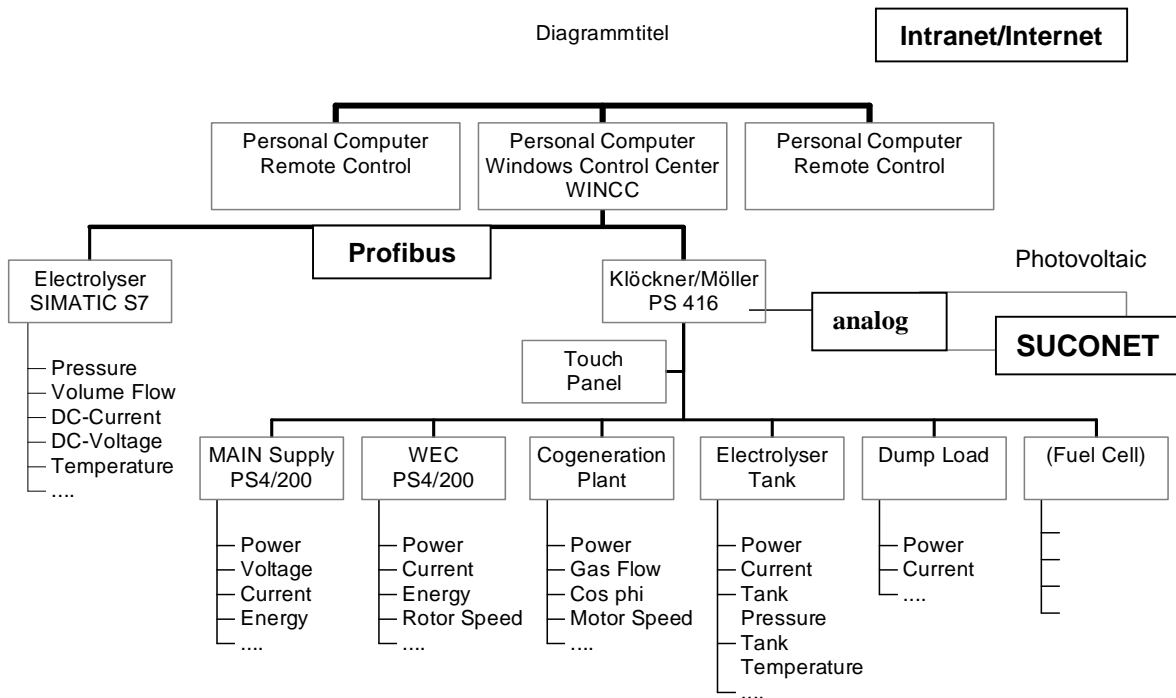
Diagrammtitel

Intranet/Internet

Personal Computer
Remote Control

Personal Computer
Windows Control Center
WINCC

Personal Computer
Remote Control

Profibus

Electrolyser
SIMATIC S7

Pressure
Volume Flow
DC-Current
DC-Voltage
Temperature
....

Klöckner/Möller
PS 416

Photovoltaic

analog

SUCONET

Touch
Panel

MAIN Supply
PS4/200

Power
Voltage
Current
Energy
....

WEC
PS4/200

Power
Current
Energy
Rotor Speed
....

Cogeneration
Plant

Power
Gas Flow
Cos phi
Motor Speed
....

Electrolyser
Tank

Power
Current
Tank
Pressure
Tank
Temperature
....

Dump Load

Power
Current
....

(Fuel Cell)